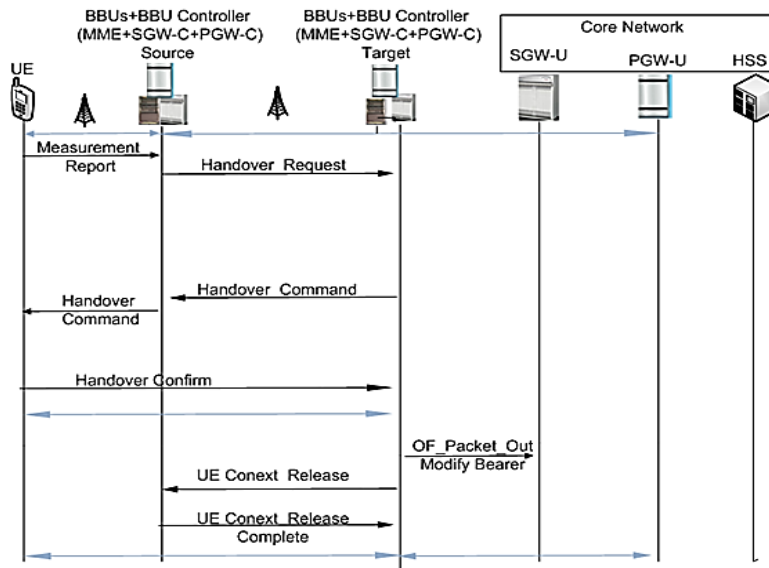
BBUs+BBU Controller (MME+SGW-C+PGW-C) Source

BBUs+BBU Controller (MME+SGW-C+PGW-C) Target

Core Network

SGW-U

PGW-U

HSS

UE

Measurement Report

Handover Request

Handover Command

Handover Command

Handover Confirm

OF_Packet_Out Modify Bearer

UE Conext Release

UE Conext Release Complete